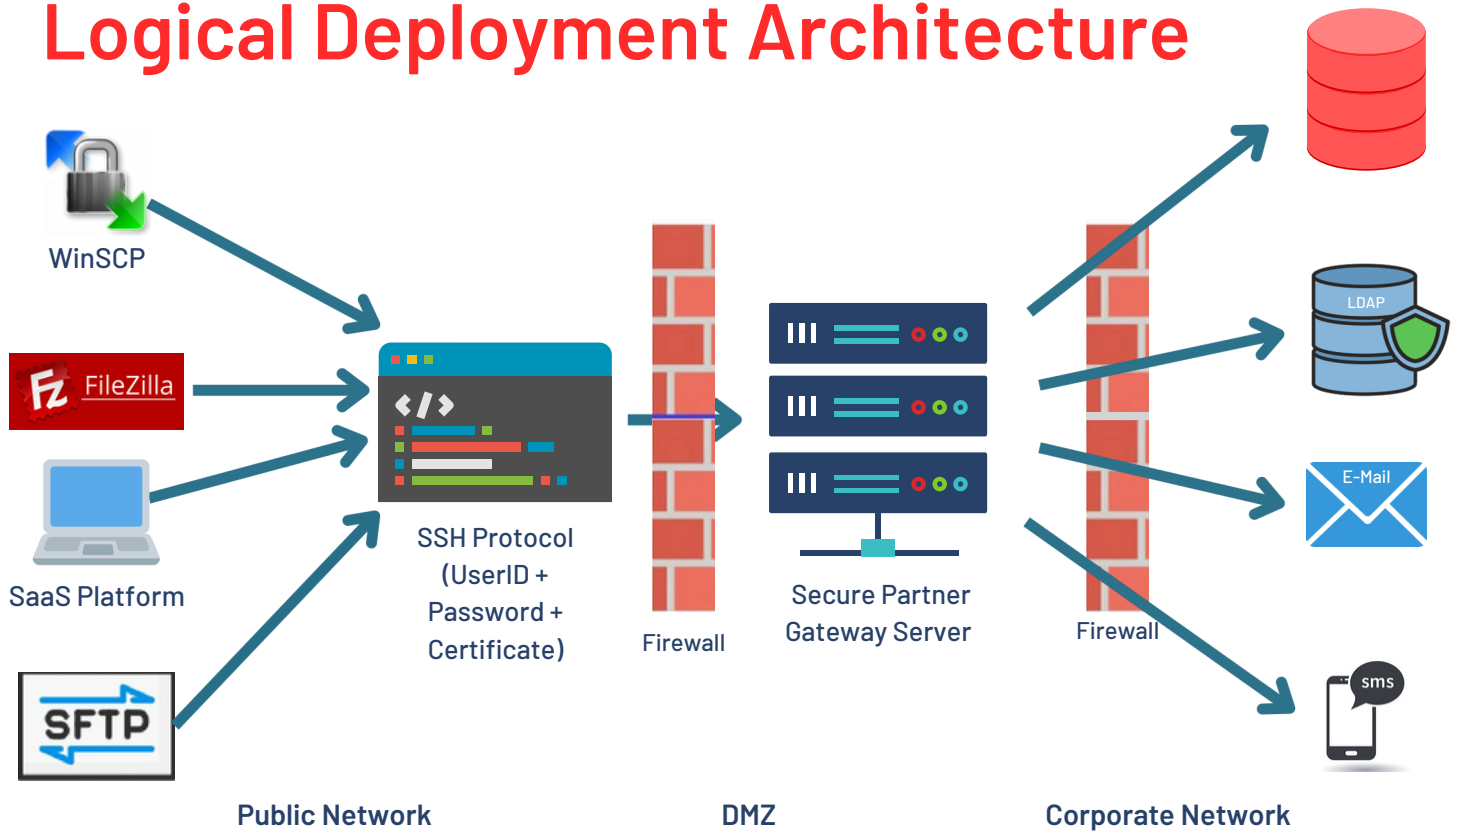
Logical Deployment Architecture

WinSCP

FileZilla

SaaS Platform

SFTP

SSH Protocol (UserID + Password + Certificate)

Firewall

Secure Partner Gateway Server

Firewall

LDAP

E-Mail

sms

Public Network

DMZ

Corporate Network